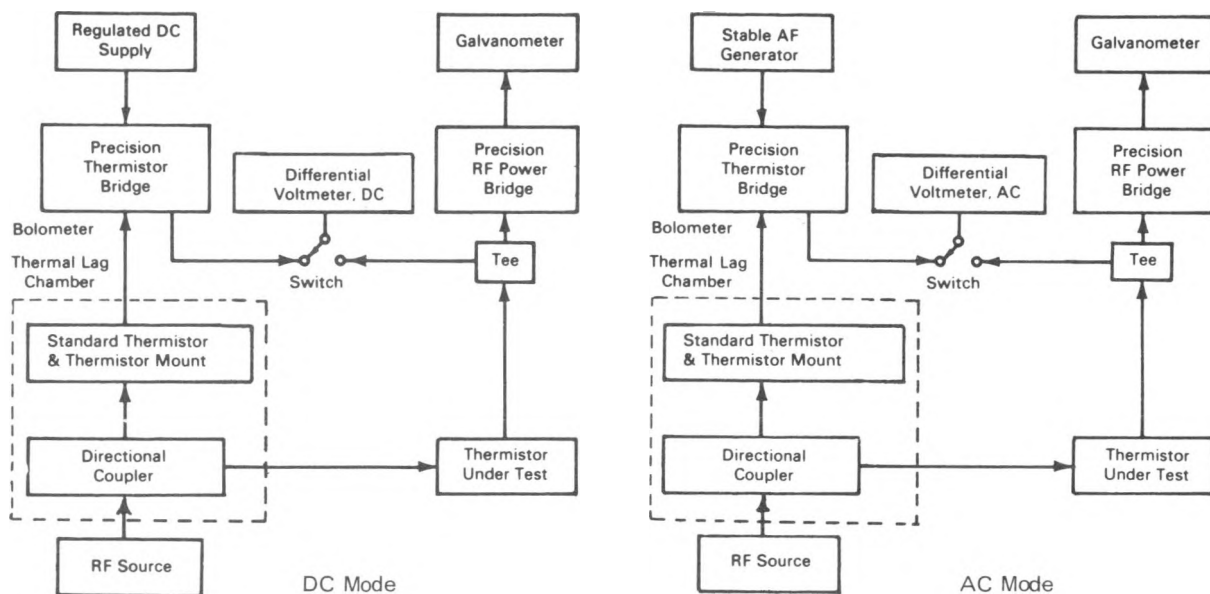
Regulated DC Supply

Galvanometer

Precision Thermistor Bridge

Differential Voltmeter, DC

Precision RF Power Bridge

Bolometer

Thermal Lag Chamber

Switch

Tee

Standard Thermistor & Thermistor Mount

Directional Coupler

Thermistor Under Test

RF Source

DC Mode

Stable AF Generator

Galvanometer

Precision Thermistor Bridge

Differential Voltmeter, AC

Precision RF Power Bridge

Bolometer

Thermal Lag Chamber

Switch

Tee

Standard Thermistor & Thermistor Mount

Directional Coupler

Thermistor Under Test

RF Source

AC Mode